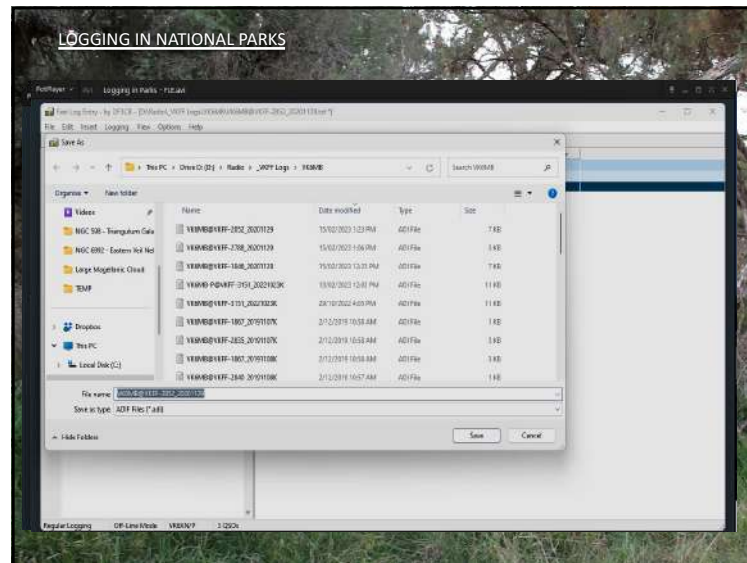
LOGGING IN NATIONAL PARKS

PotPlayer Logging in Parks - Fi...

Free Log Entry - by DF3CB - [D:\Radio\_WFF Logs\VK6MB\VK6MB@VKFF-2852_20201129.txt]

File Edit Insert Logging View Options Help

Save As

This PC › Drive D (D:) › Radio › _WFF Logs › VK6MB

Search VK6MB

Organise ▾ New folder

Videos
NGC 598 - Triangulum Gala
NGC 6992 - Eastern Veil Ne
Large Magellanic Cloud
TEMP
Dropbox
This PC
Local Disk (C:)

| Name | Date modified | Type | Size |
|---|---|---|---|
| VK6MB@VKFF-2852_20201129 | 15/02/2023 1:23 PM | ADI File | 7 KB |
| VK6MB@VKFF-2788_20201129 | 15/02/2023 1:06 PM | ADI File | 3 KB |
| VK6MB@VKFF-1848_20201128 | 15/02/2023 12:31 PM | ADI File | 7 KB |
| VK6MB-P@VKFF-3151_20221023K | 15/02/2023 12:02 PM | ADI File | 11 KB |
| VK6MB@VKFF-3151_20221023K | 24/10/2022 4:03 PM | ADI File | 11 KB |
| VK6MB@VKFF-1867_20191107K | 2/12/2019 10:58 AM | ADI File | 1 KB |
| VK6MB@VKFF-2835_20191107K | 2/12/2019 10:58 AM | ADI File | 3 KB |
| VK6MB@VKFF-1867_20191108K | 2/12/2019 10:58 AM | ADI File | 3 KB |
| VK6MB@VKFF-2840_20191108K | 2/12/2019 10:57 AM | ADI File | 1 KB |

File name: VK6MB@VKFF-2852_20201129

Save as type: ADIF Files (*.adi)

Hide Folders

Save Cancel

Regular Logging Off-Line Mode VK6MB/P 3 QSOs